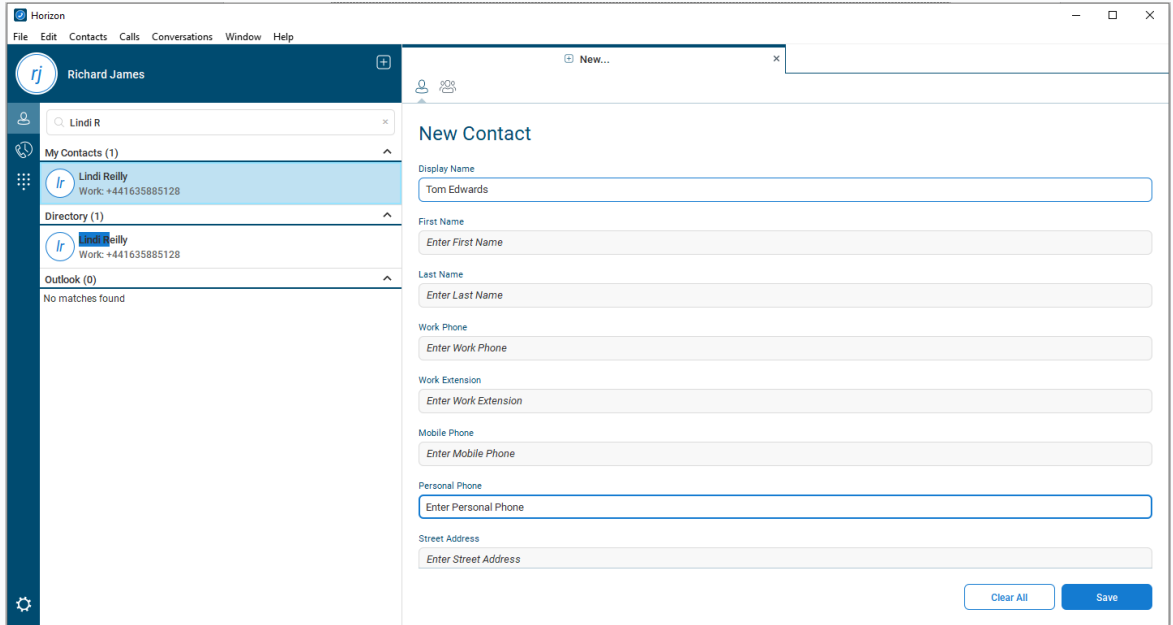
Horizon

File Edit Contacts Calls Conversations Window Help

rj Richard James

Lindi R

My Contacts (1)

lr Lindi Reilly
Work: +441635885128

Directory (1)

lr Lindi Reilly
Work: +441635885128

Outlook (0)

No matches found

New...

New Contact

Display Name
Tom Edwards

First Name
Enter First Name

Last Name
Enter Last Name

Work Phone
Enter Work Phone

Work Extension
Enter Work Extension

Mobile Phone
Enter Mobile Phone

Personal Phone
Enter Personal Phone

Street Address
Enter Street Address

Clear All

Save